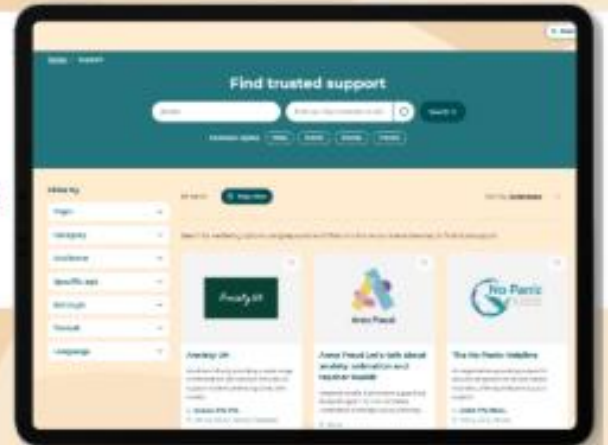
Find trusted support

Filter by

Topic

Category

Audience

Specific age

Set-up

Format

Language

Anxiety UK

Anna Freud Let's talk about anxiety, motivation and resilience

No Panic Helpline

No Panic

Anna Freud